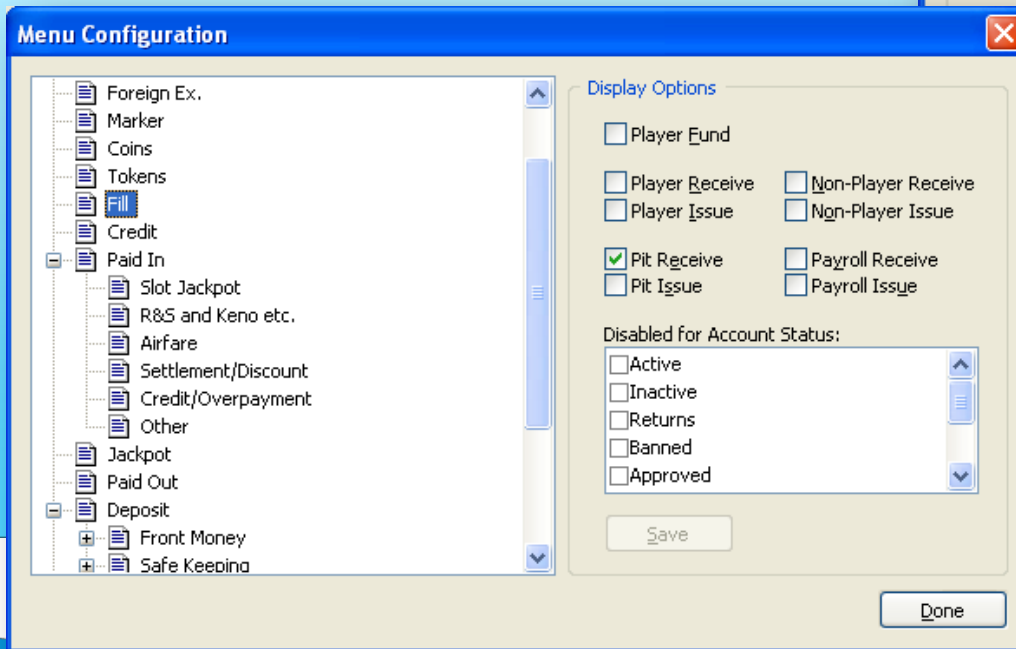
Menu Configuration

Foreign Ex.
Marker
Coins
Tokens
Fill
Credit
Paid In
Slot Jackpot
R&S and Keno etc.
Airfare
Settlement/Discount
Credit/Overpayment
Other
Jackpot
Paid Out
Deposit
Front Money
Safe Keeping

Display Options

Player Fund

Player Receive
Non-Player Receive
Player Issue
Non-Player Issue

Pit Receive
Payroll Receive
Pit Issue
Payroll Issue

Disabled for Account Status:
Active
Inactive
Returns
Banned
Approved

Save

Done